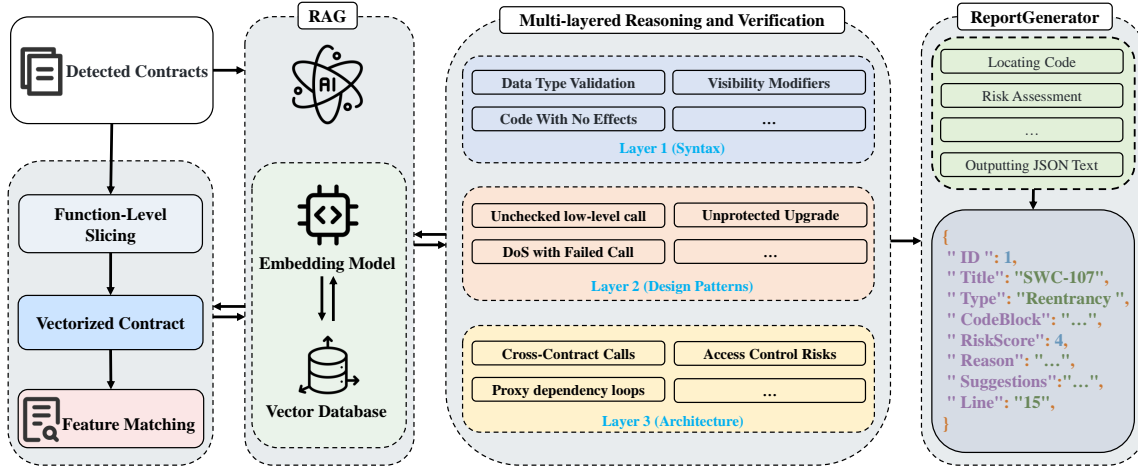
Detected Contracts

Function-Level Slicing

Vectorized Contract

Feature Matching

RAG

AI

Embedding Model

Vector Database

Multi-layered Reasoning and Verification

Data Type Validation

Visibility Modifiers

Code With No Effects

...

Layer 1 (Syntax)

Unchecked low-level call

Unprotected Upgrade

DoS with Failed Call

...

Layer 2 (Design Patterns)

Cross-Contract Calls

Access Control Risks

Proxy dependency loops

...

Layer 3 (Architecture)

ReportGenerator

Locating Code

Risk Assessment

...

Outputting JSON Text

{
" ID ": 1,
" Title": "SWC-107",
" Type": "Reentrancy ",
" CodeBlock": "...",
" RiskScore": 4,
" Reason": "...",
" Suggestions":"...",
" Line": "15",
}